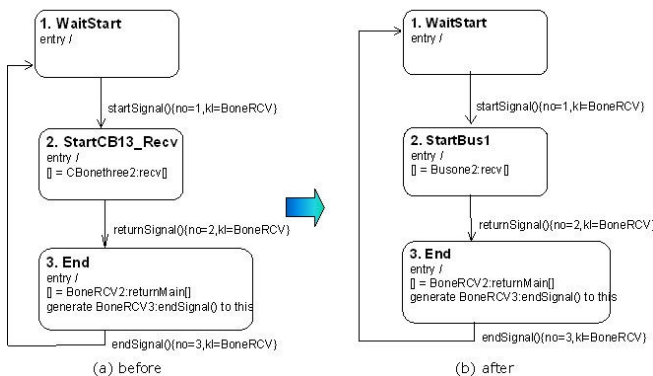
1. WaitStart
entry /

startSignal(){no=1,kl=BoneRCV}

2. StartCB13_Recv
entry /
[] = CBonethree2:recv[]

returnSignal(){no=2,kl=BoneRCV}

3. End
entry /
[] = BoneRCV2:returnMain[]
generate BoneRCV3:endSignal() to this

endSignal(){no=3,kl=BoneRCV}

(a) before

1. WaitStart
entry /

startSignal(){no=1,kl=BoneRCV}

2. StartBus1
entry /
[] = Busone2:recv[]

returnSignal(){no=2,kl=BoneRCV}

3. End
entry /
[] = BoneRCV2:returnMain[]
generate BoneRCV3:endSignal() to this

endSignal(){no=3,kl=BoneRCV}

(b) after